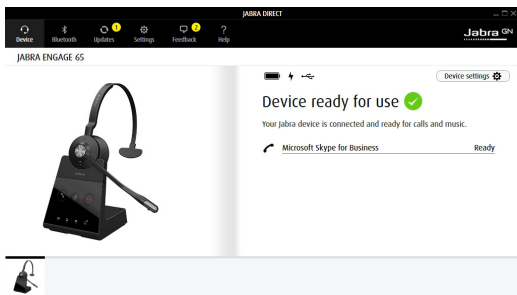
JABRA DIRECT

Device
Bluetooth
1
Updates
Settings
2
Feedback
?
Help

Jabra GN

JABRA ENGAGE 65

Device settings

Device ready for use

Your Jabra device is connected and ready for calls and music.

Microsoft Skype for Business
Ready